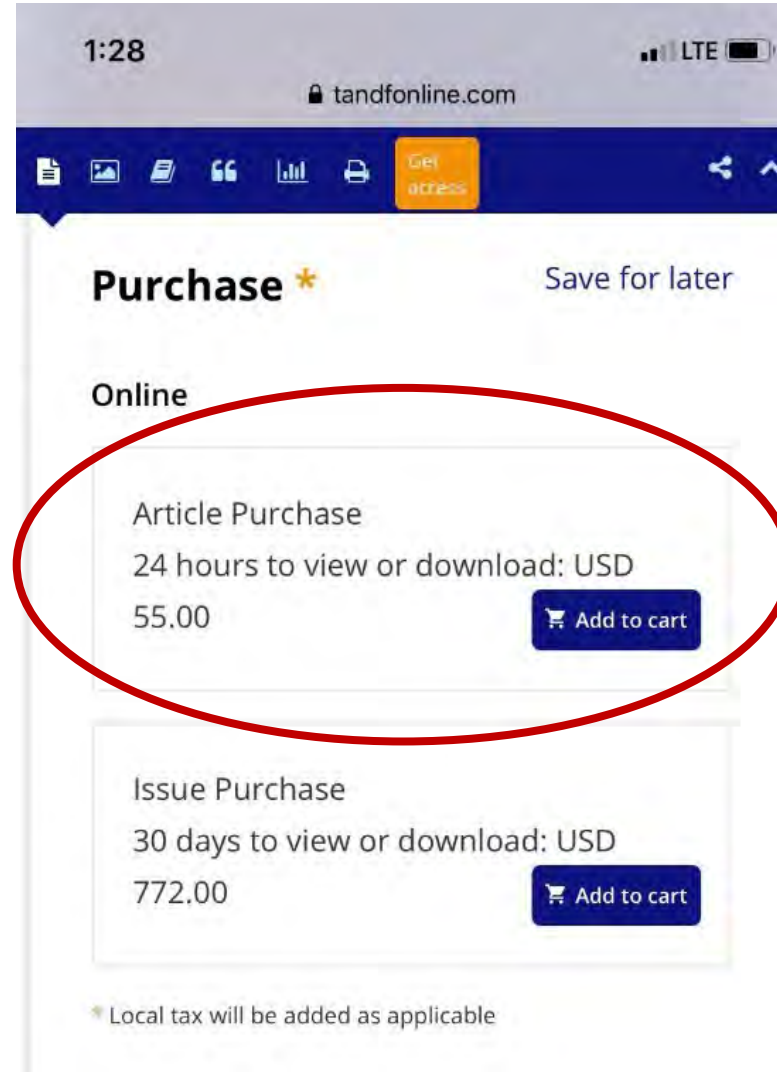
1:28
LTE
tandfonline.com

Get access

Purchase *
Save for later

Online

Article Purchase
24 hours to view or download: USD 55.00
Add to cart

Issue Purchase
30 days to view or download: USD 772.00
Add to cart

* Local tax will be added as applicable